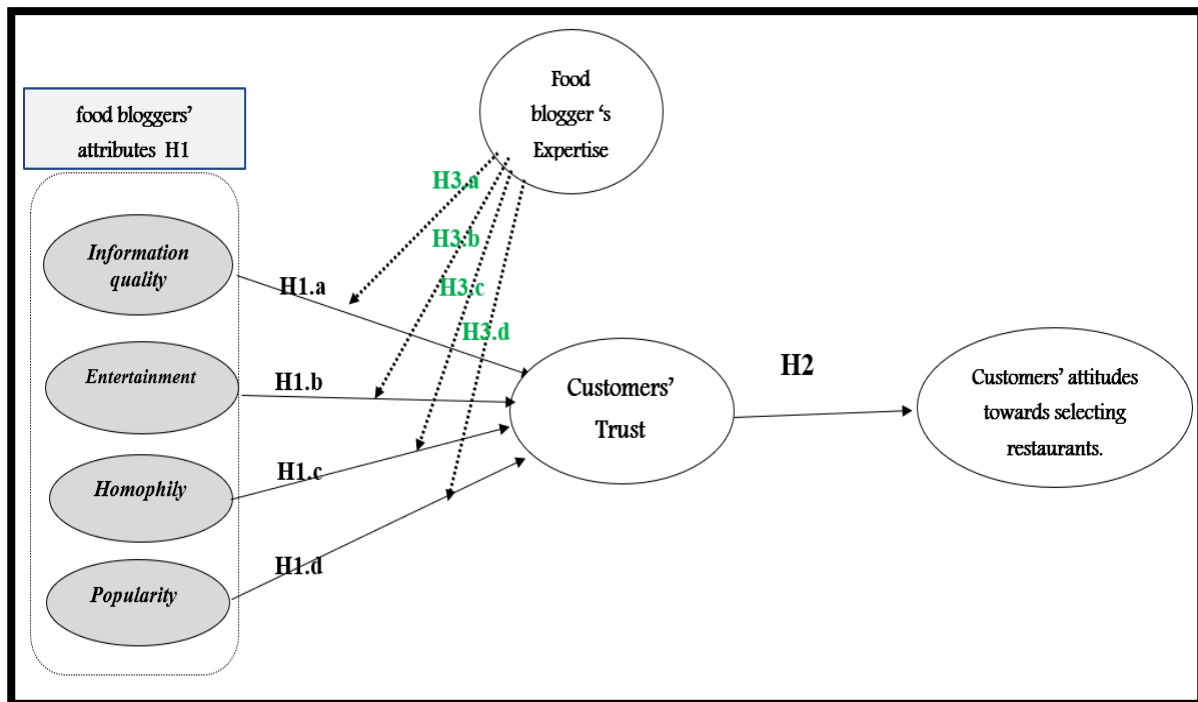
food bloggers' attributes H1

Food blogger 's Expertise

H3.a

H3.b

H3.c

H3.d

Information quality

H1.a

Entertainment

H1.b

Homophily

H1.c

Popularity

H1.d

Customers' Trust

H2

Customers' attitudes towards selecting restaurants.